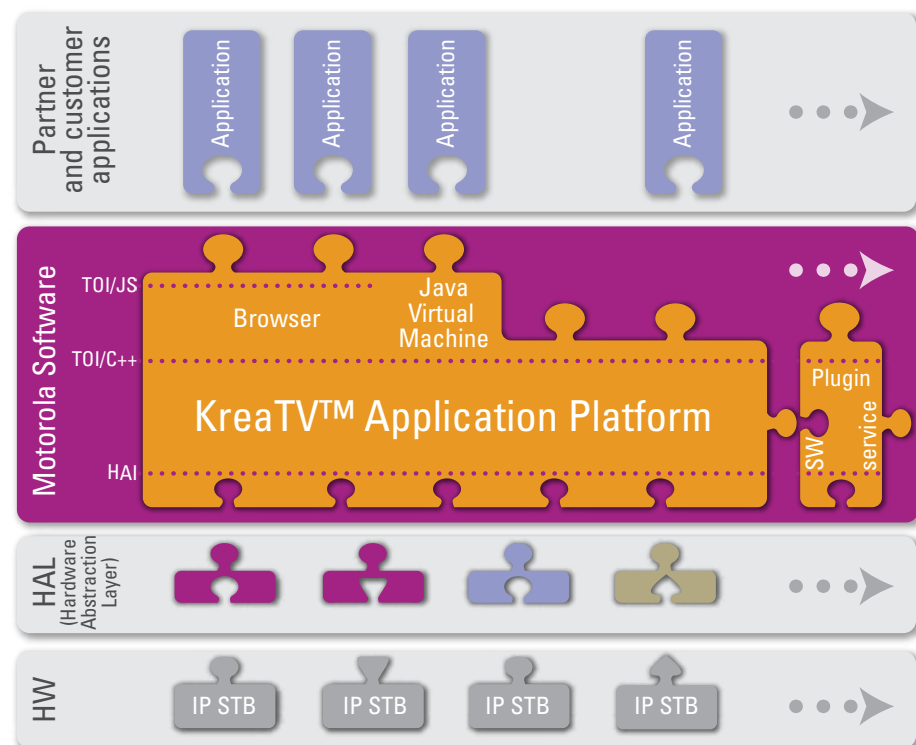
Partner and customer applications

Application

Application

Application

Application

Motorola Software

TOI/JS

TOI/C++

HAI

Browser

Java Virtual Machine

KreaTV™ Application Platform

Plugin

SW

service

HAL (Hardware Abstraction Layer)

HW

IP STB

IP STB

IP STB

IP STB